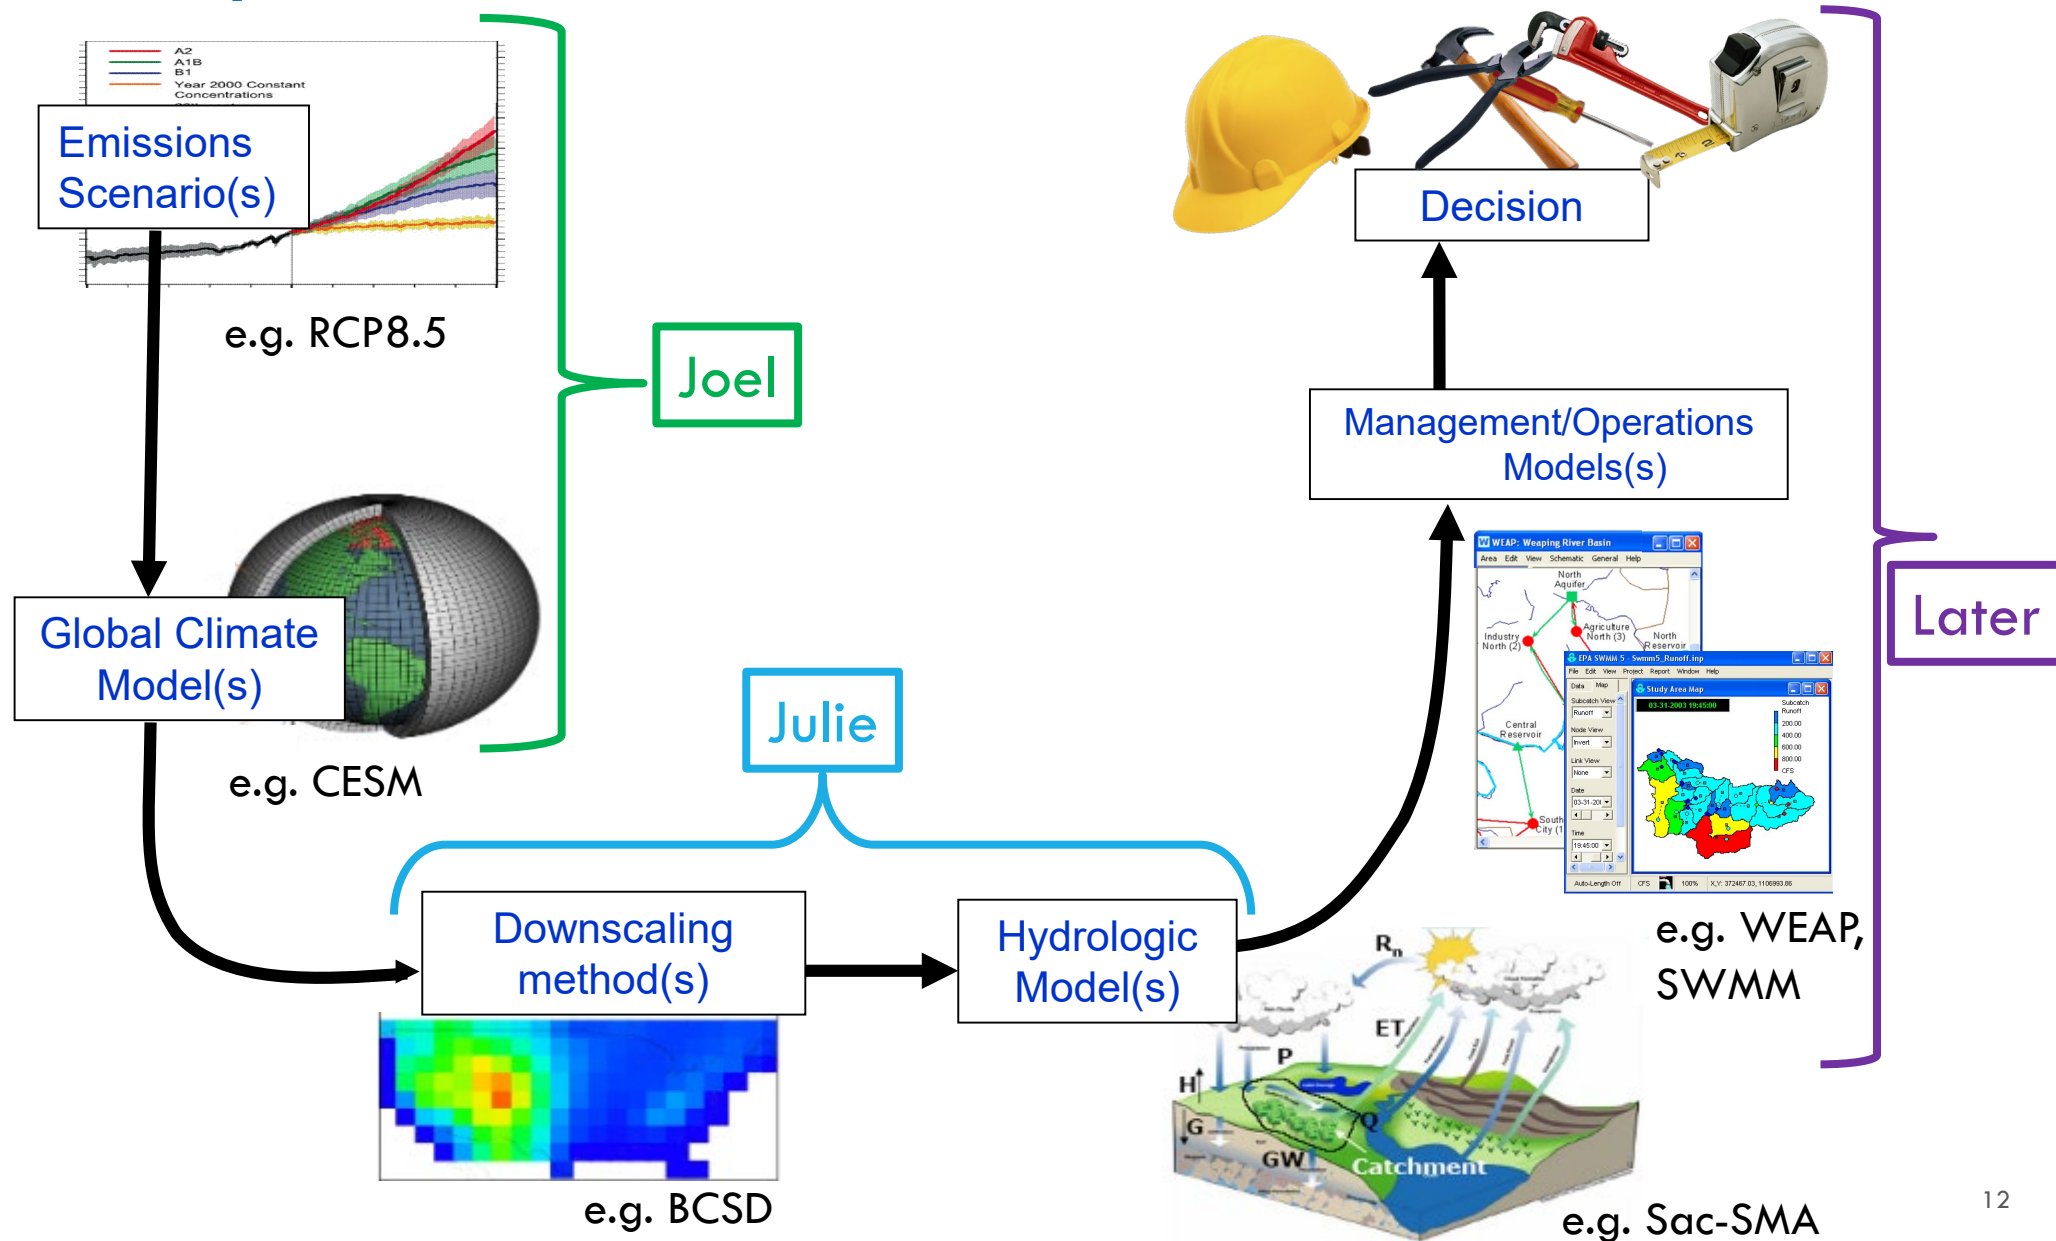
A2
A1B
B1
Year 2000 Constant Concentrations

Emissions Scenario(s)

e.g. RCP8.5

Joel

Global Climate Model(s)

e.g. CESM

Julie

Downscaling method(s)

Hydrologic Model(s)

e.g. BCSD

Decision

Management/Operations Models(s)

Later

WEAP: Weaping River Basin

North Aquifer

Agriculture North (3)

Industry North (2)

North Reservoir

Central Reservoir

South City

EPA SWMM 5 Swmm5_Runoff.inp

Study Area Map

03-31-2003 19:45:00

e.g. WEAP, SWMM

$R_n$

ET

P

H

G

GW

Q

Catchment

e.g. Sac-SMA

12